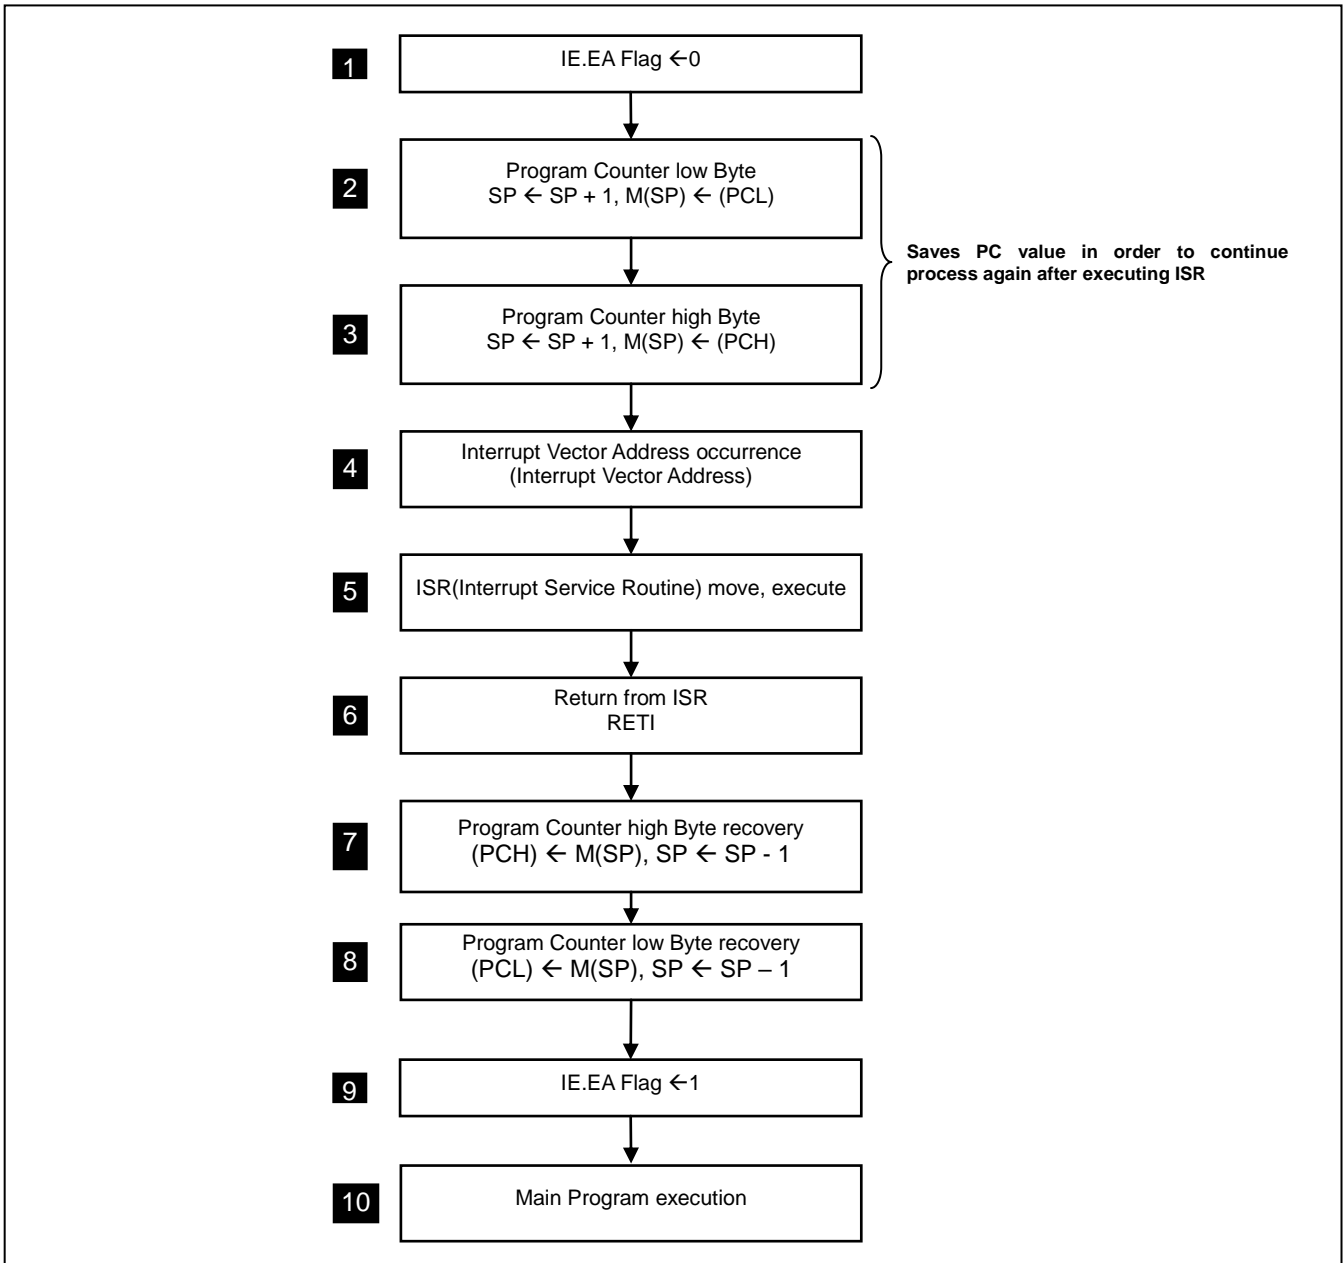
1

IE.EA Flag $\leftarrow$0

2

Program Counter low Byte
SP $\leftarrow$ SP + 1, M(SP) $\leftarrow$ (PCL)

Saves PC value in order to continue process again after executing ISR

3

Program Counter high Byte
SP $\leftarrow$ SP + 1, M(SP) $\leftarrow$ (PCH)

4

Interrupt Vector Address occurrence
(Interrupt Vector Address)

5

ISR(Interrupt Service Routine) move, execute

6

Return from ISR
RETI

7

Program Counter high Byte recovery
(PCH) $\leftarrow$ M(SP), SP $\leftarrow$ SP - 1

8

Program Counter low Byte recovery
(PCL) $\leftarrow$ M(SP), SP $\leftarrow$ SP – 1

9

IE.EA Flag $\leftarrow$1

10

Main Program execution